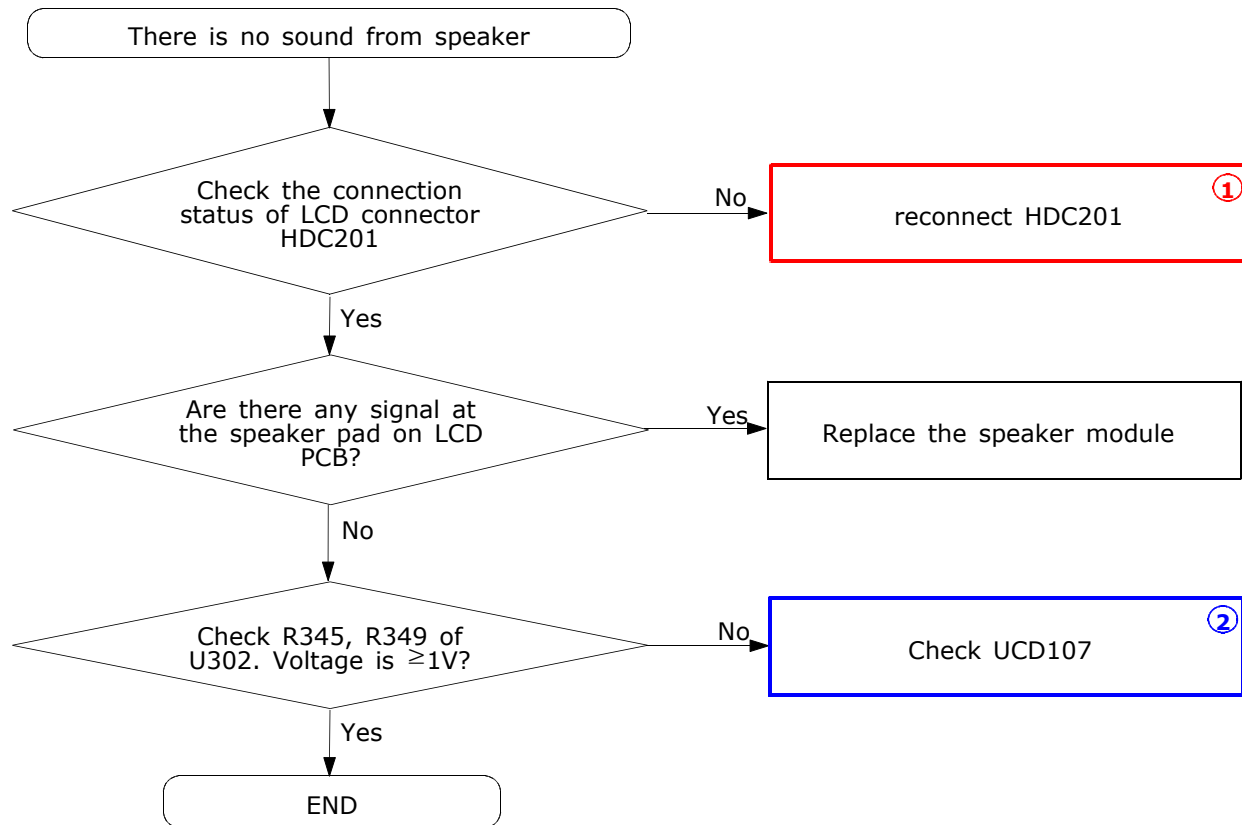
There is no sound from speaker

Check the connection status of LCD connector HDC201

No

reconnect HDC201

①

Yes

Are there any signal at the speaker pad on LCD PCB?

Yes

Replace the speaker module

No

Check R345, R349 of U302. Voltage is $\geq$1V?

No

Check UCD107

②

Yes

END